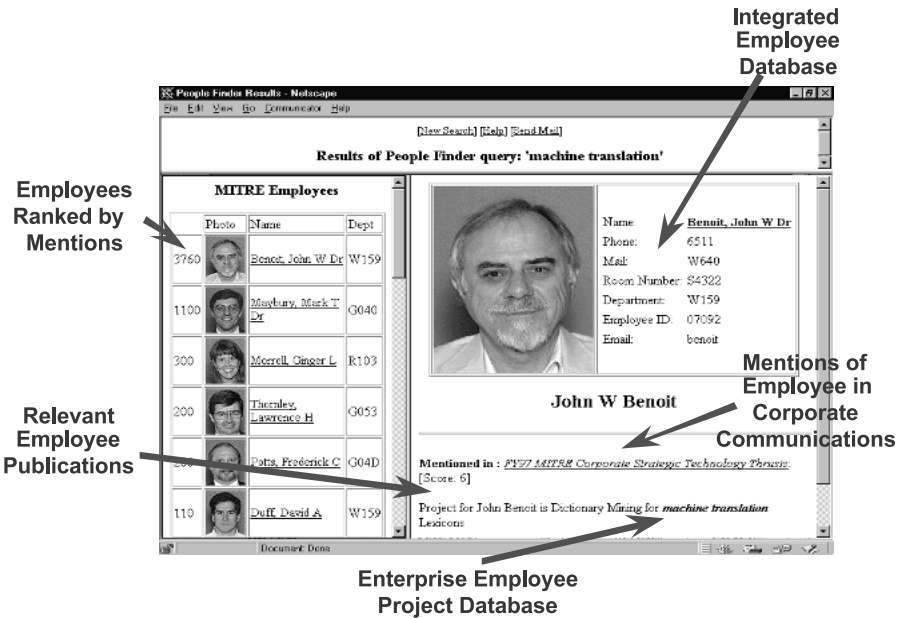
Integrated Employee Database

People Finder Results - Netscape

File Edit View Go Communicator Help

[New Search] [Help] [Send Mail]

Results of People Finder query: 'machine translation'

Employees Ranked by Mentions

MITRE Employees

| | Photo | Name | Dept |
|---|---|---|---|
| 3760 | | Benoit, John W Dr | W159 |
| 1100 | | Maybury, Mark T Dr | G040 |
| 300 | | Merrell, Ginger L | R103 |
| 200 | | Thornley, Lawrence H | G053 |
| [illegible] | | Potts, Frederick C | G04D |
| 110 | | Duff, David A | W159 |

Name: Benoit, John W Dr
Phone: 6511
Mail: W640
Room Number: S4322
Department: W159
Employee ID: 07092
Email: benoit

John W Benoit

Mentions of Employee in Corporate Communications

Relevant Employee Publications

Mentioned in : FY97 MITRE Corporate Strategic Technology Thrusts: [Score: 6]

Project for John Benoit is Dictionary Mining for machine translation Lexicons

Document: Done

Enterprise Employee Project Database